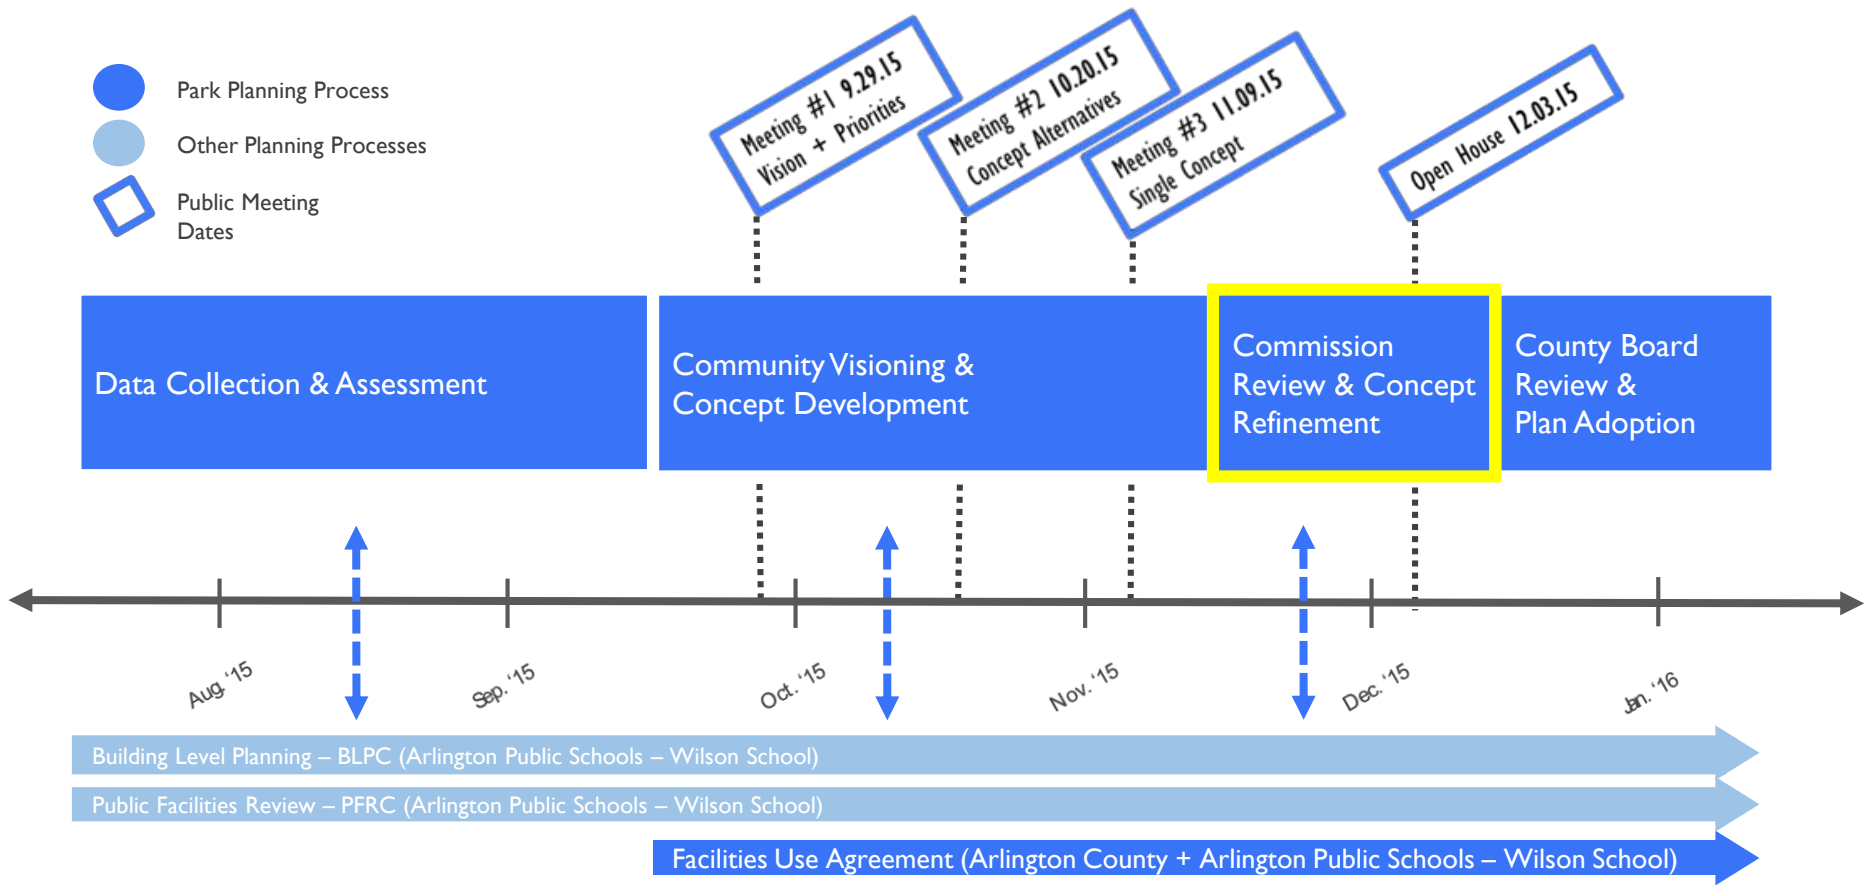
Park Planning Process

Other Planning Processes

Public Meeting Dates

Meeting #1 9.29.15
Vision + Priorities

Meeting #2 10.20.15
Concept Alternatives

Meeting #3 11.09.15
Single Concept

Open House 12.03.15

Data Collection & Assessment

Community Visioning & Concept Development

Commission Review & Concept Refinement

County Board Review & Plan Adoption

Aug. '15

Sep. '15

Oct. '15

Nov. '15

Dec. '15

Jan. '16

Building Level Planning – BLPC (Arlington Public Schools – Wilson School)

Public Facilities Review – PFRC (Arlington Public Schools – Wilson School)

Facilities Use Agreement (Arlington County + Arlington Public Schools – Wilson School)